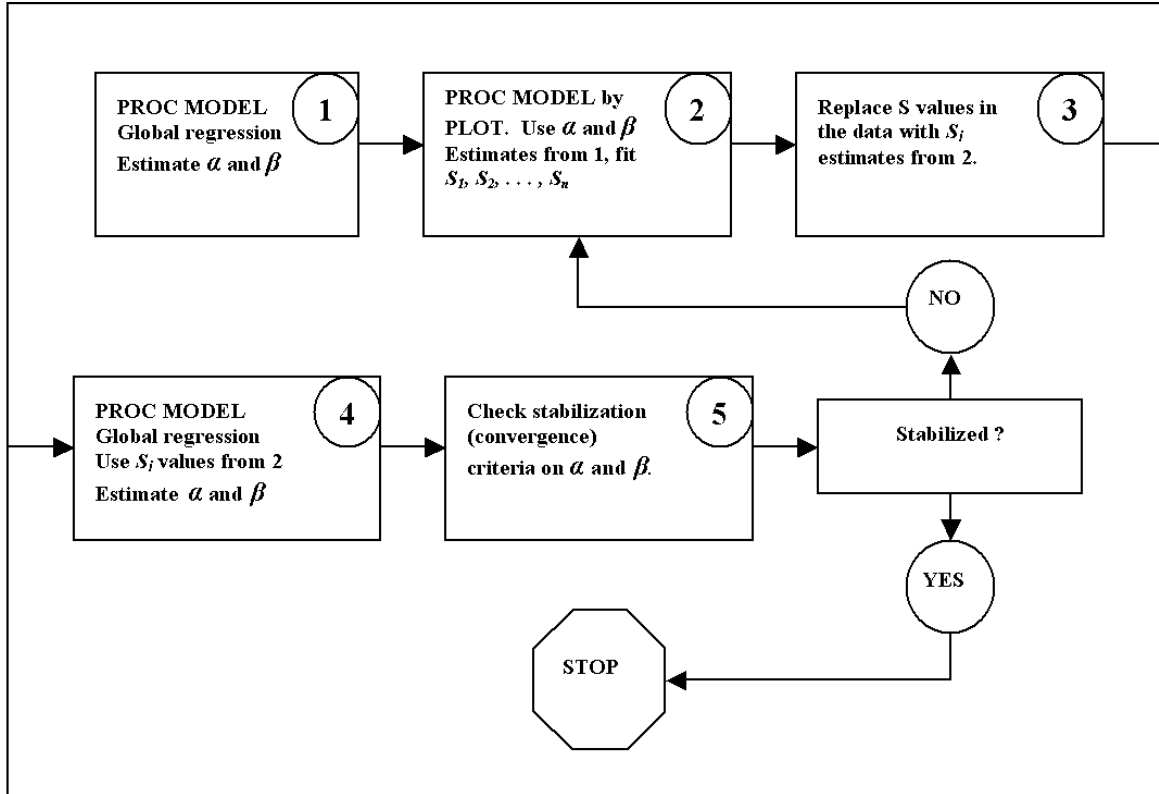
PROC MODEL
Global regression
Estimate $\alpha$ and $\beta$

1

PROC MODEL by PLOT. Use $\alpha$ and $\beta$ Estimates from 1, fit $S_1, S_2, \ldots, S_n$

2

Replace S values in the data with $S_i$ estimates from 2.

3

NO

PROC MODEL
Global regression
Use $S_i$ values from 2
Estimate $\alpha$ and $\beta$

4

Check stabilization (convergence) criteria on $\alpha$ and $\beta$.

5

Stabilized ?

YES

STOP